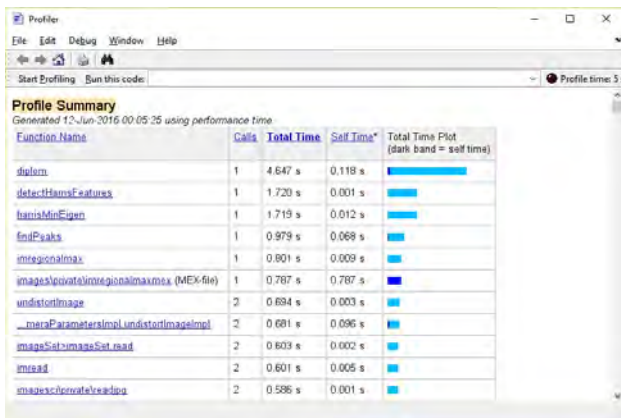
Profiler

File Edit Debug Window Help

Start Profiling Run this code:

Profile time: 5

Profile Summary

Generated 12-Jun-2016 00:05:25 using performance time.

| Function Name | Calls | Total Time | Self Time* | Total Time Plot (dark band = self time) |
|---|---|---|---|---|
| diplom | 1 | 4.647 s | 0.118 s | |
| detectHarrisFeatures | 1 | 1.720 s | 0.001 s | |
| harrisMinEigen | 1 | 1.719 s | 0.012 s | |
| findPeaks | 1 | 0.979 s | 0.068 s | |
| imregionalmax | 1 | 0.801 s | 0.009 s | |
| images\private\imregionalmaxmex (MEX-file) | 1 | 0.787 s | 0.787 s | |
| undistortImage | 2 | 0.694 s | 0.003 s | |
| ...meraParametersImpl.undistortImageImpl | 2 | 0.681 s | 0.096 s | |
| imageSet>imageSet.read | 2 | 0.603 s | 0.002 s | |
| imread | 2 | 0.601 s | 0.005 s | |
| imagesci\private\readjpg | 2 | 0.586 s | 0.001 s | |